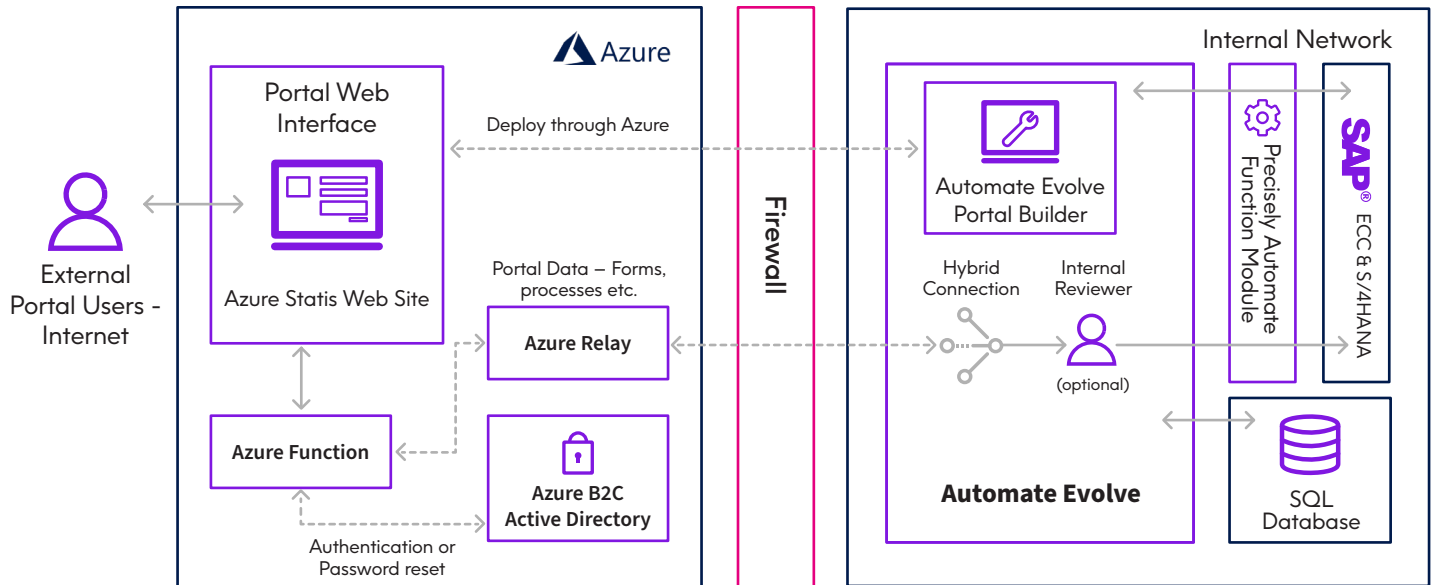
External Portal Users - Internet

Azure

Portal Web Interface

Azure Statis Web Site

Deploy through Azure

Portal Data – Forms, processes etc.

Azure Relay

Azure Function

Azure B2C Active Directory

Authentication or Password reset

Firewall

Internal Network

Automate Evolve Portal Builder

Hybrid Connection

Internal Reviewer

(optional)

Automate Evolve

Precisely Automate Function Module

SAP® ECC & S/4HANA

SQL Database